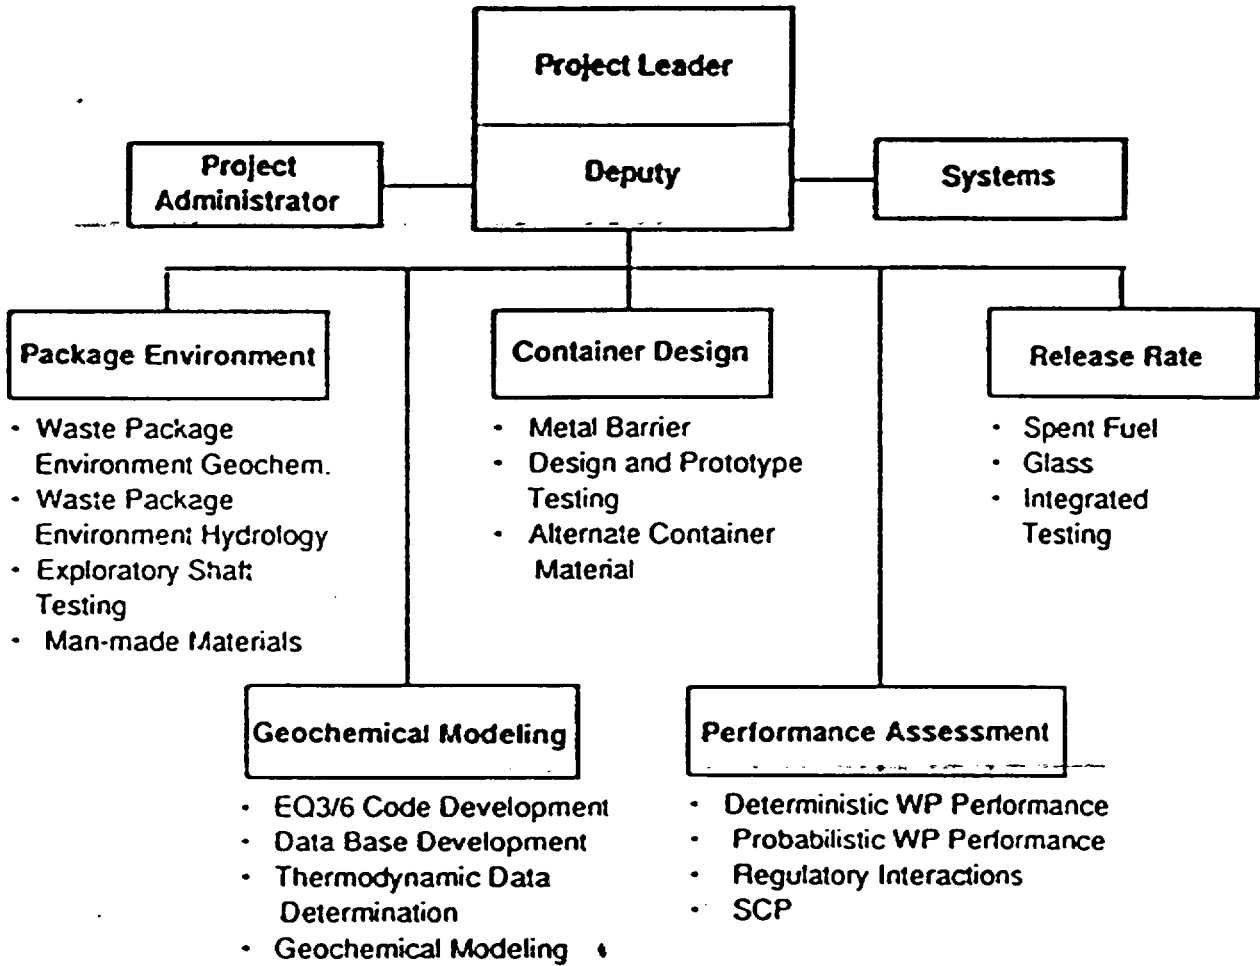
Project Leader

Deputy

Project Administrator

Systems

Package Environment

- Waste Package Environment Geochem.
- Waste Package Environment Hydrology
- Exploratory Shaft Testing
- Man-made Materials

Container Design

- Metal Barrier
- Design and Prototype Testing
- Alternate Container Material

Release Rate

- Spent Fuel
- Glass
- Integrated Testing

Geochemical Modeling

- EQ3/6 Code Development
- Data Base Development
- Thermodynamic Data Determination
- Geochemical Modeling

Performance Assessment

- Deterministic WP Performance
- Probabilistic WP Performance
- Regulatory Interactions
- SCP